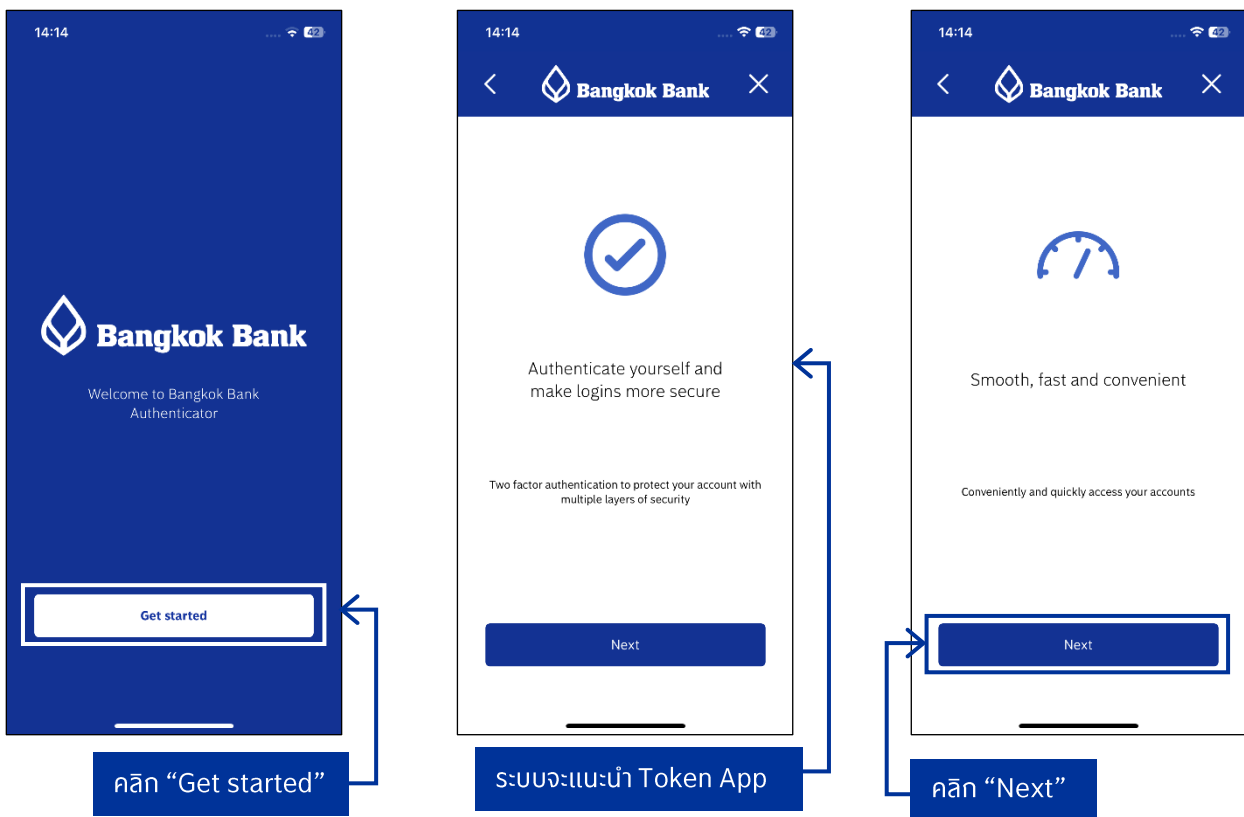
14:14

42

Bangkok Bank

Welcome to Bangkok Bank Authenticator

Get started

คลิก “Get started”

14:14

42

Bangkok Bank

Authenticate yourself and make logins more secure

Two factor authentication to protect your account with multiple layers of security

Next

ระบบจะแนะนำ Token App

14:14

42

Bangkok Bank

Smooth, fast and convenient

Conveniently and quickly access your accounts

Next

คลิก “Next”